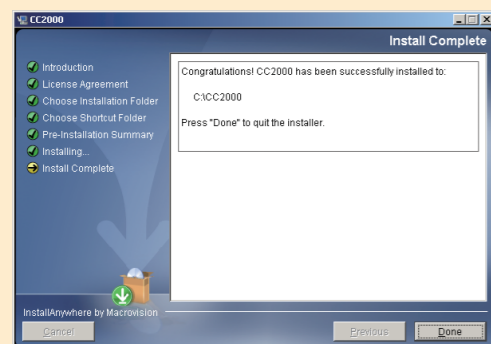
CC2000

Install Complete

Introduction
License Agreement
Choose Installation Folder
Choose Shortcut Folder
Pre-Installation Summary
Installing...
Install Complete

Congratulations! CC2000 has been successfully installed to:

C:\CC2000

Press "Done" to quit the installer.

InstallAnywhere by Macrovision

Cancel

Previous

Done